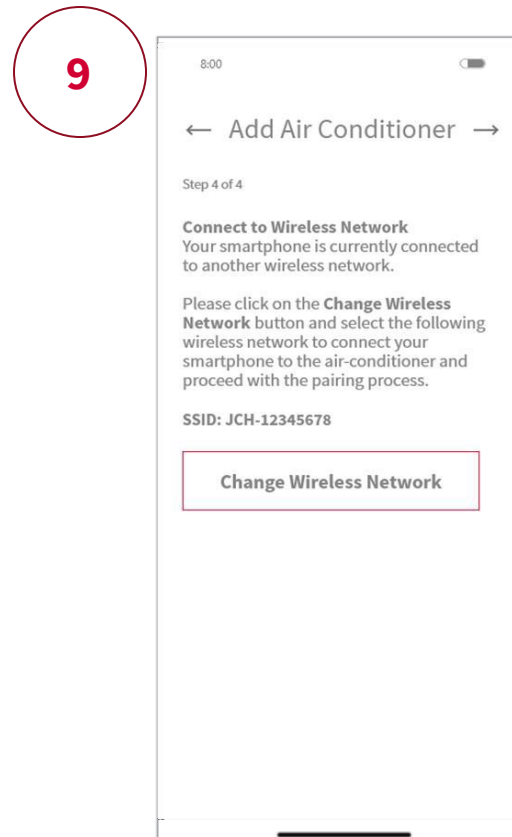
9

8:00

← Add Air Conditioner →

Step 4 of 4

**Connect to Wireless Network**
Your smartphone is currently connected to another wireless network.

Please click on the **Change Wireless Network** button and select the following wireless network to connect your smartphone to the air-conditioner and proceed with the pairing process.

**SSID: JCH-12345678**

Change Wireless Network